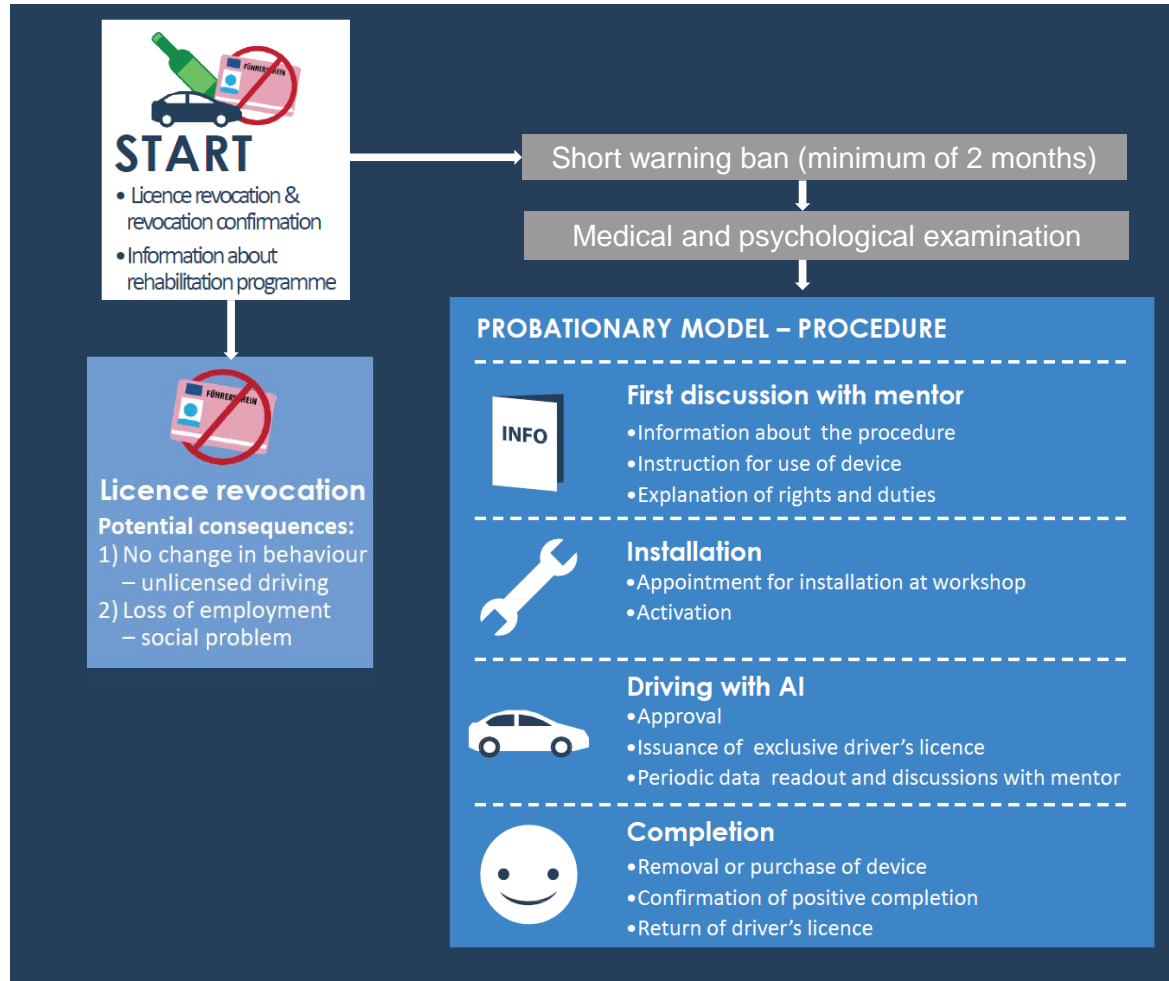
FÜHRERSCHEIN

START

• Licence revocation & revocation confirmation

• Information about rehabilitation programme

Short warning ban (minimum of 2 months)

Medical and psychological examination

FÜHRERSCHEIN

Licence revocation

Potential consequences:

1) No change in behaviour – unlicensed driving

2) Loss of employment – social problem

PROBATIONARY MODEL – PROCEDURE

INFO

First discussion with mentor

•Information about the procedure

•Instruction for use of device

•Explanation of rights and duties

Installation

•Appointment for installation at workshop

•Activation

Driving with AI

•Approval

•Issuance of exclusive driver's licence

•Periodic data readout and discussions with mentor

Completion

•Removal or purchase of device

•Confirmation of positive completion

•Return of driver's licence